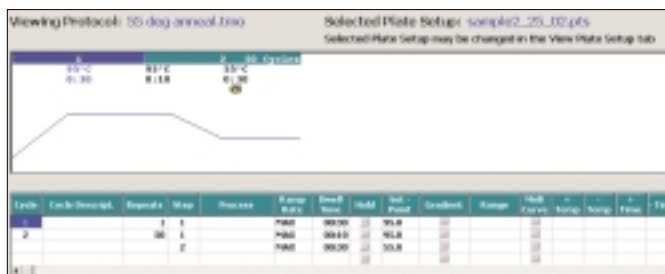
Viewing Protocol: 55 deg anneal.tmo

Selected Plate Setup: sample2_25_02.pts

Selected Plate Setup may be changed in the View Plate Setup tab

1 2 X 30 Cycles

95°C 95°C 55°C

01:30 0:10 0:30

| Cycle | Cycle Descript. | Repeats | Step | Process | Ramp Rate | Dwell Time | Hold | Set Point | Gradient | Range | Melt Curve | + Temp | - Temp | + Time | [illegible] |
|---|---|---|---|---|---|---|---|---|---|---|---|---|---|---|---|
| 1 | | 1 | 1 | | MAX | 00:30 | | 95.0 | | | | | | | |
| 2 | | 30 | 1 | | MAX | 00:10 | | 95.0 | | | | | | | |
| | | | 2 | | MAX | 00:30 | | 55.0 | | | | | | | |